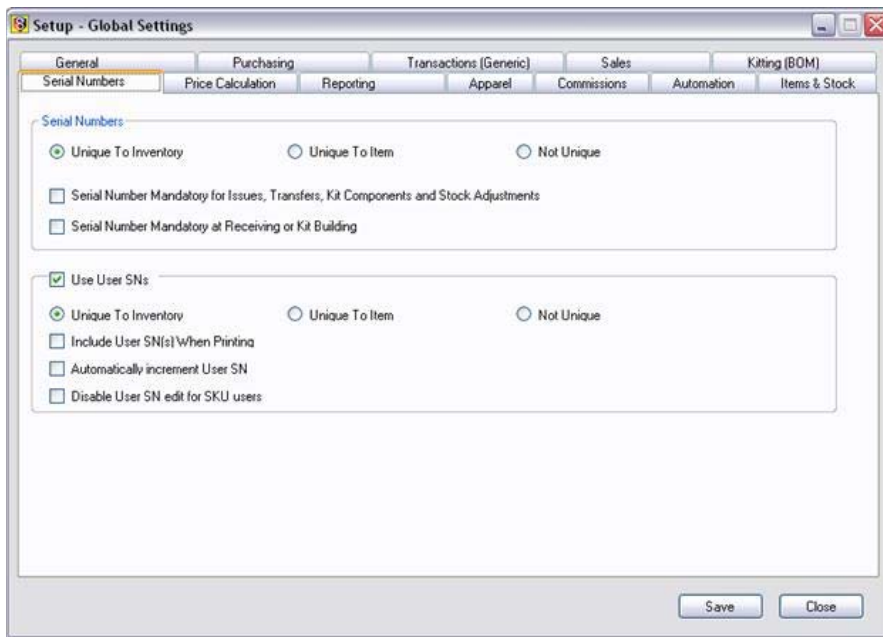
Setup - Global Settings

General | Purchasing | Transactions (Generic) | Sales | Kitting (BOM)
Serial Numbers | Price Calculation | Reporting | Apparel | Commissions | Automation | Items & Stock

Serial Numbers

Unique To Inventory
Unique To Item
Not Unique

Serial Number Mandatory for Issues, Transfers, Kit Components and Stock Adjustments

Serial Number Mandatory at Receiving or Kit Building

Use User SNs

Unique To Inventory
Unique To Item
Not Unique

Include User SN(s) When Printing

Automatically increment User SN

Disable User SN edit for SKU users

Save
Close